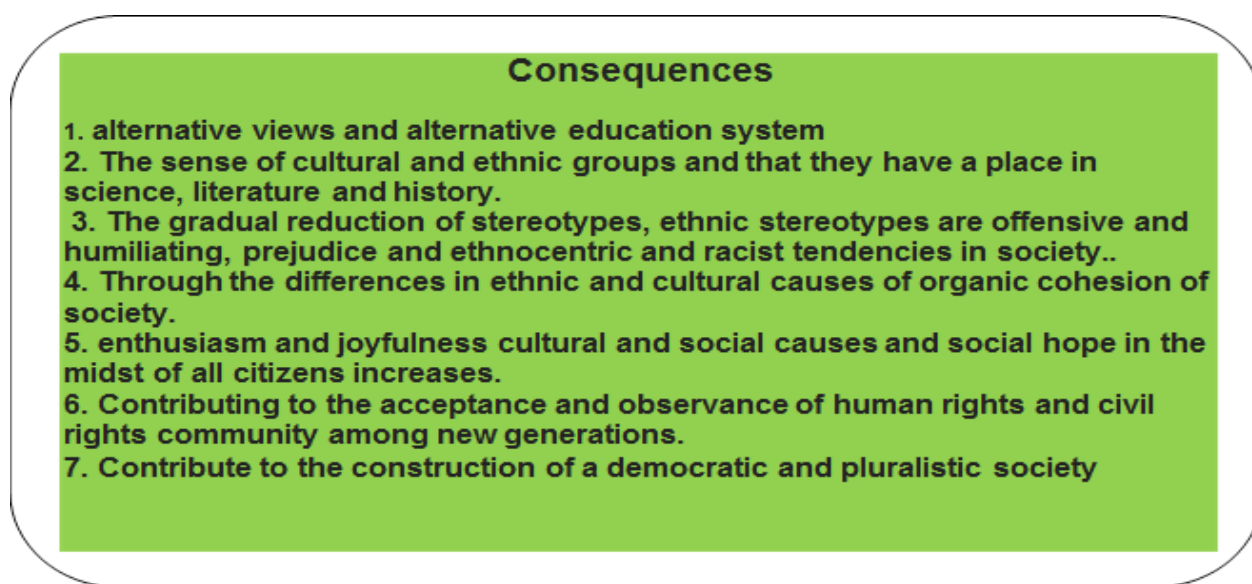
Consequences

1. alternative views and alternative education system
2. The sense of cultural and ethnic groups and that they have a place in science, literature and history.
3. The gradual reduction of stereotypes, ethnic stereotypes are offensive and humiliating, prejudice and ethnocentric and racist tendencies in society..
4. Through the differences in ethnic and cultural causes of organic cohesion of society.
5. enthusiasm and joyfulness cultural and social causes and social hope in the midst of all citizens increases.
6. Contributing to the acceptance and observance of human rights and civil rights community among new generations.
7. Contribute to the construction of a democratic and pluralistic society